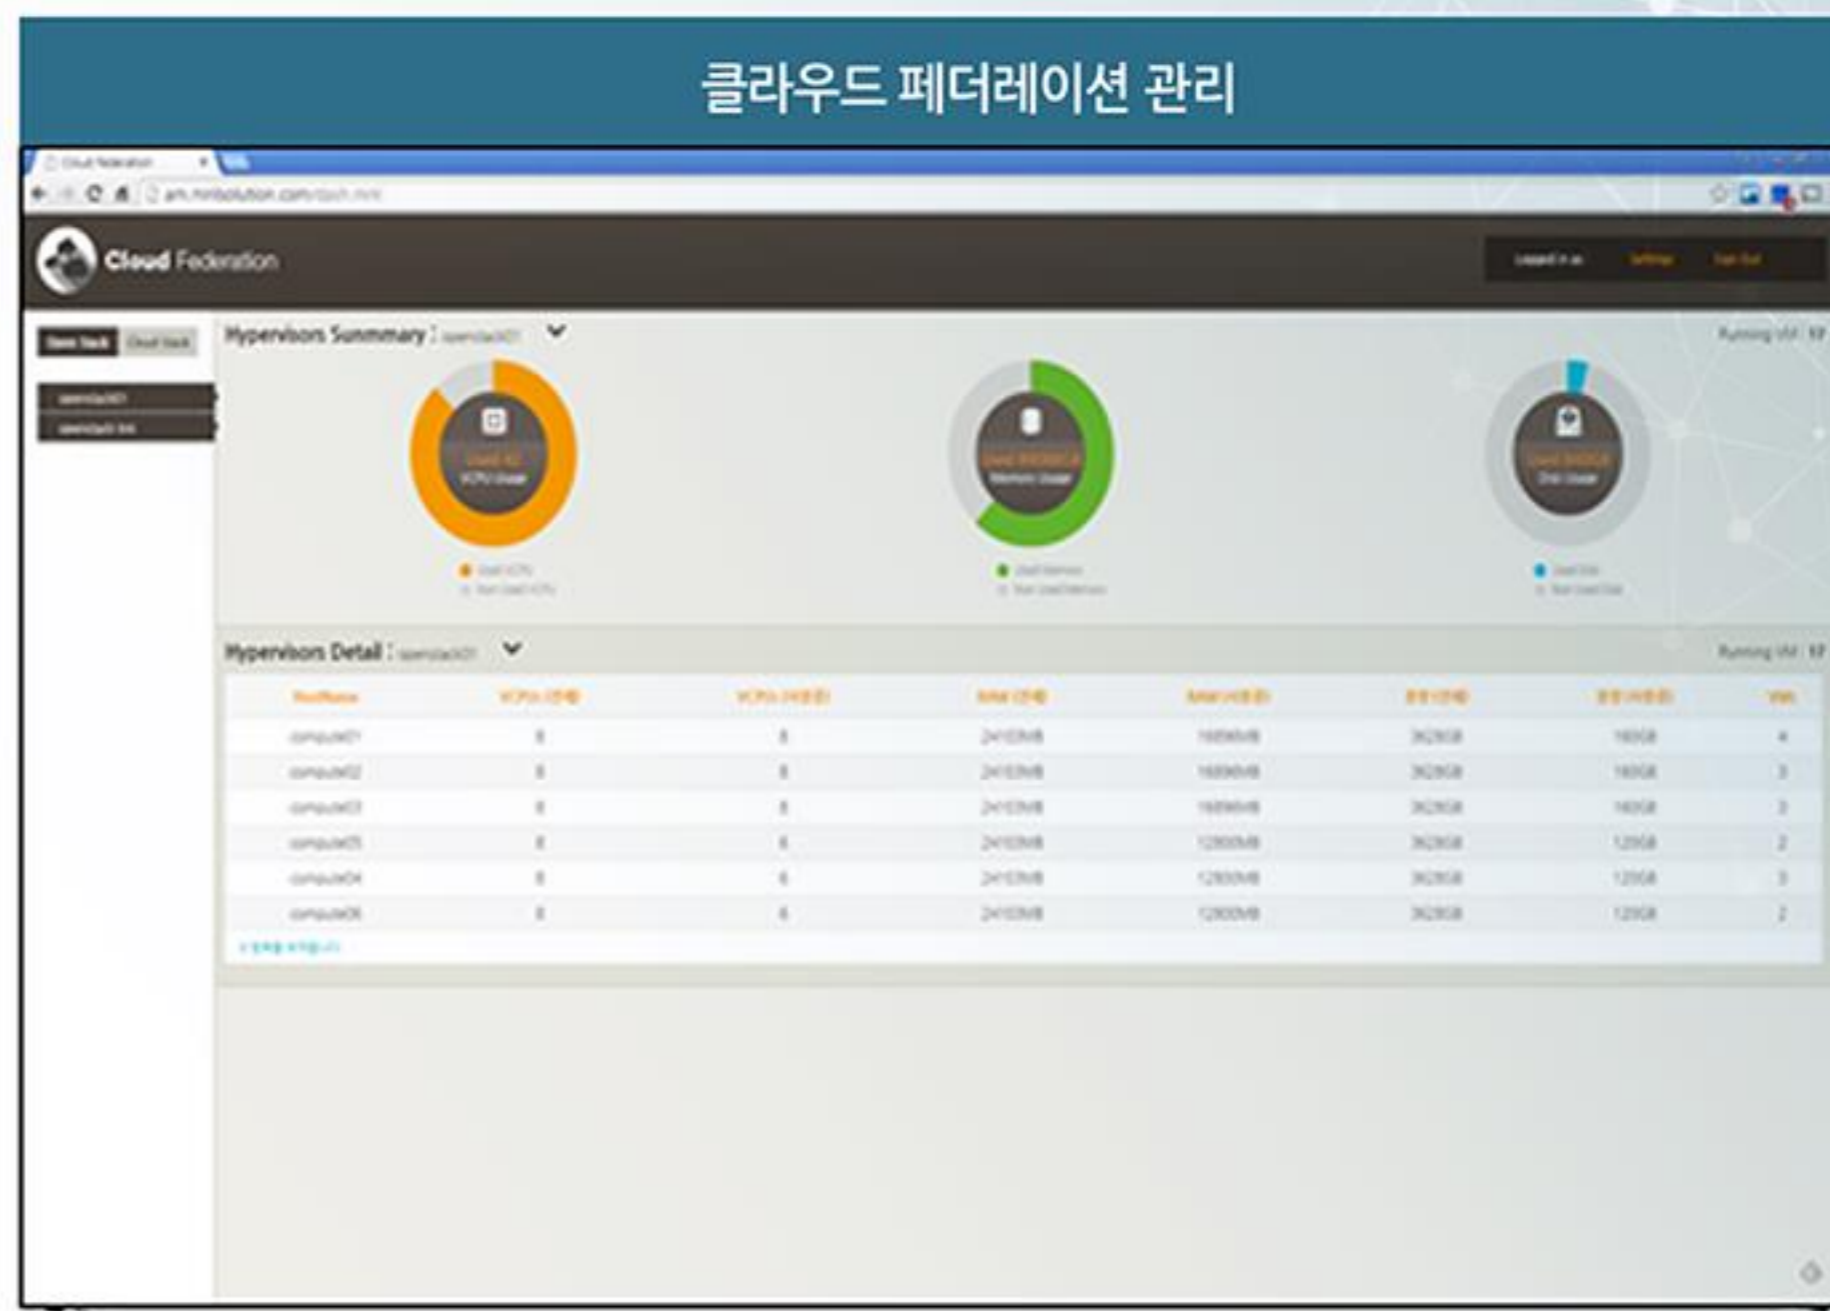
클라우드 페더레이션 관리

Cloud Federation

Cloud Federation

Logged in as Settings Sign Out

Open Stack Cloud Stack

openstack01
openstack link

Hypervisors Summary : openstack01

Running VM : 17

VCPU Usage

Memory Usage

Disk Usage

Used VCPU
Non Used VCPU

Used Memory
Non Used Memory

Used Disk
Non Used Disk

Hypervisors Detail : openstack01

Running VM : 17

| HostName | VCPUs (전체) | VCPUs (사용중) | RAM (전체) | RAM (사용중) | 용량 (전체) | 용량 (사용중) | VMs |
|---|---|---|---|---|---|---|---|
| compute01 | 8 | 8 | 24103MB | 16896MB | 3628GB | 160GB | 4 |
| compute02 | 8 | 8 | 24103MB | 16896MB | 3628GB | 160GB | 3 |
| compute03 | 8 | 8 | 24103MB | 16896MB | 3628GB | 160GB | 3 |
| compute05 | 8 | 6 | 24103MB | 12800MB | 3628GB | 120GB | 2 |
| compute04 | 8 | 6 | 24103MB | 12800MB | 3628GB | 120GB | 3 |
| compute06 | 8 | 6 | 24103MB | 12800MB | 3628GB | 120GB | 2 |

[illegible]